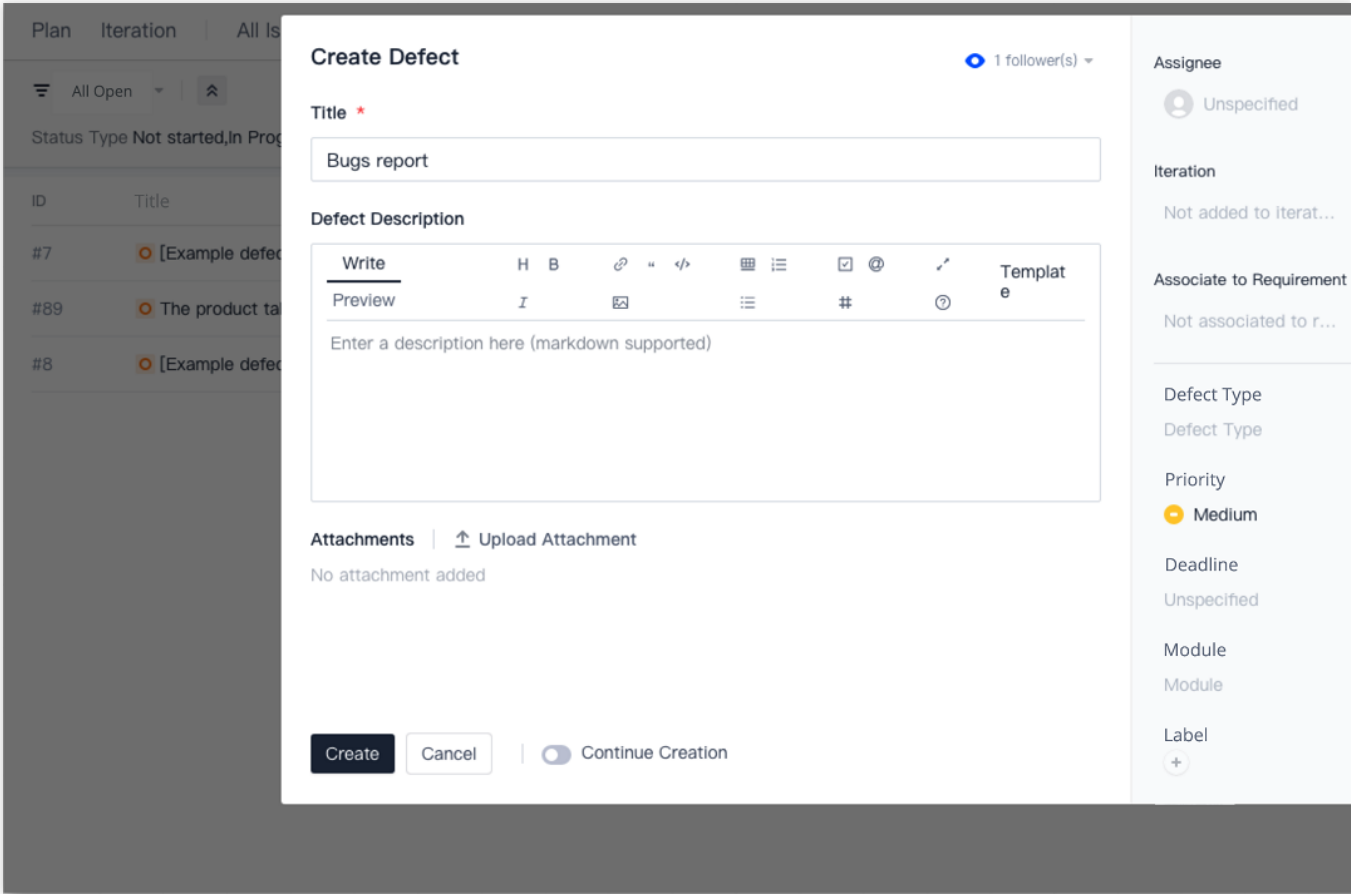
Plan Iteration All Is

All Open

Status Type Not started,In Prog

| ID | Title |
|---|---|
| #7 | [Example defec |
| #89 | The product ta |
| #8 | [Example defec |

Create Defect

1 follower(s)

Title *

Bugs report

Defect Description

Write H B Template

Preview

Enter a description here (markdown supported)

Attachments | Upload Attachment

No attachment added

Create Cancel Continue Creation

Assignee

Unspecified

Iteration

Not added to iterat...

Associate to Requirement

Not associated to r...

Defect Type

Defect Type

Priority

Medium

Deadline

Unspecified

Module

Module

Label

+